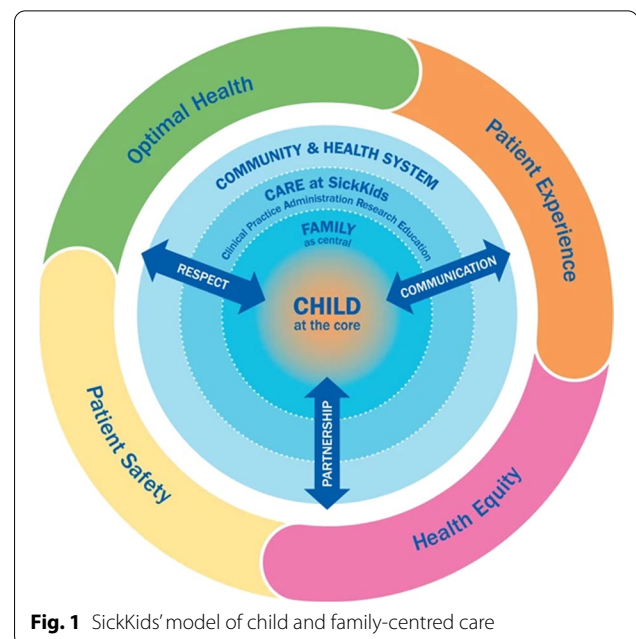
Optimal Health

Patient Experience

Health Equity

Patient Safety

COMMUNITY & HEALTH SYSTEM

CARE at SickKids

Clinical Practice Administration Research Education

FAMILY
as central

RESPECT

COMMUNICATION

CHILD
at the core

PARTNERSHIP

**Fig. 1** SickKids' model of child and family-centred care